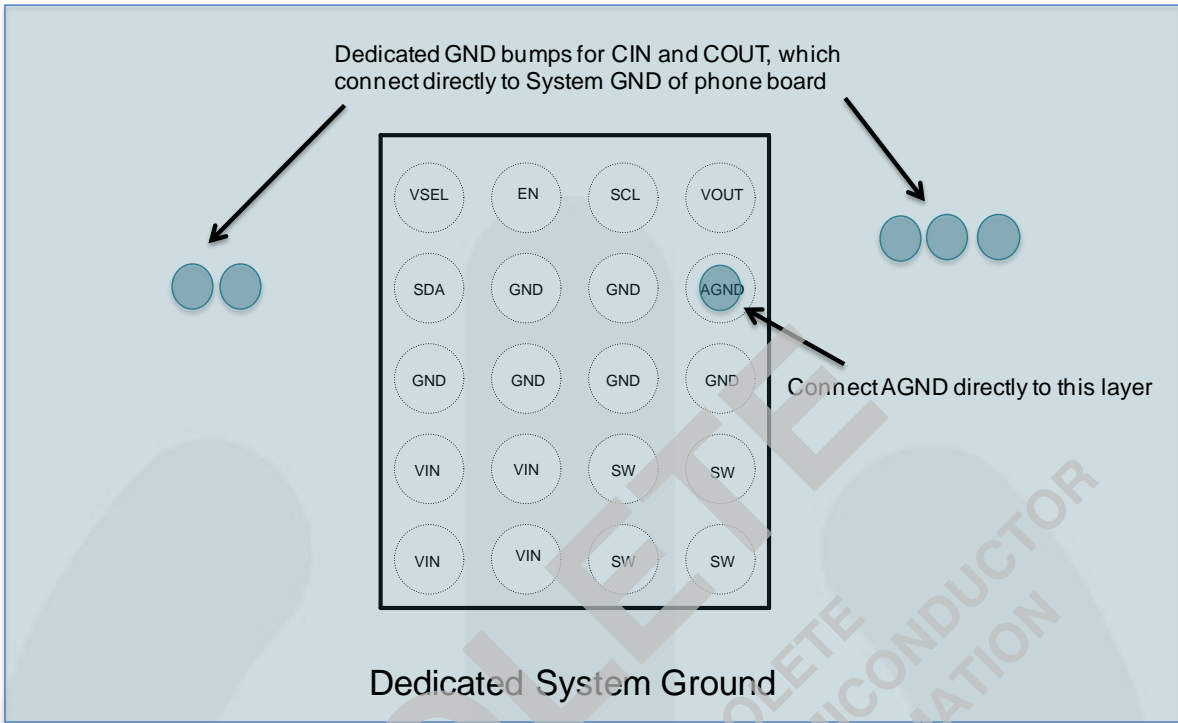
Dedicated GND bumps for CIN and COUT, which connect directly to System GND of phone board

| VSEL | EN | SCL | VOUT |
|---|---|---|---|
| SDA | GND | GND | AGND |
| GND | GND | GND | GND |
| VIN | VIN | SW | SW |
| VIN | VIN | SW | SW |

Connect AGND directly to this layer

Dedicated System Ground

OBSOLETE

OBSOLETE
SEMICONDUCTOR
INFORMATION